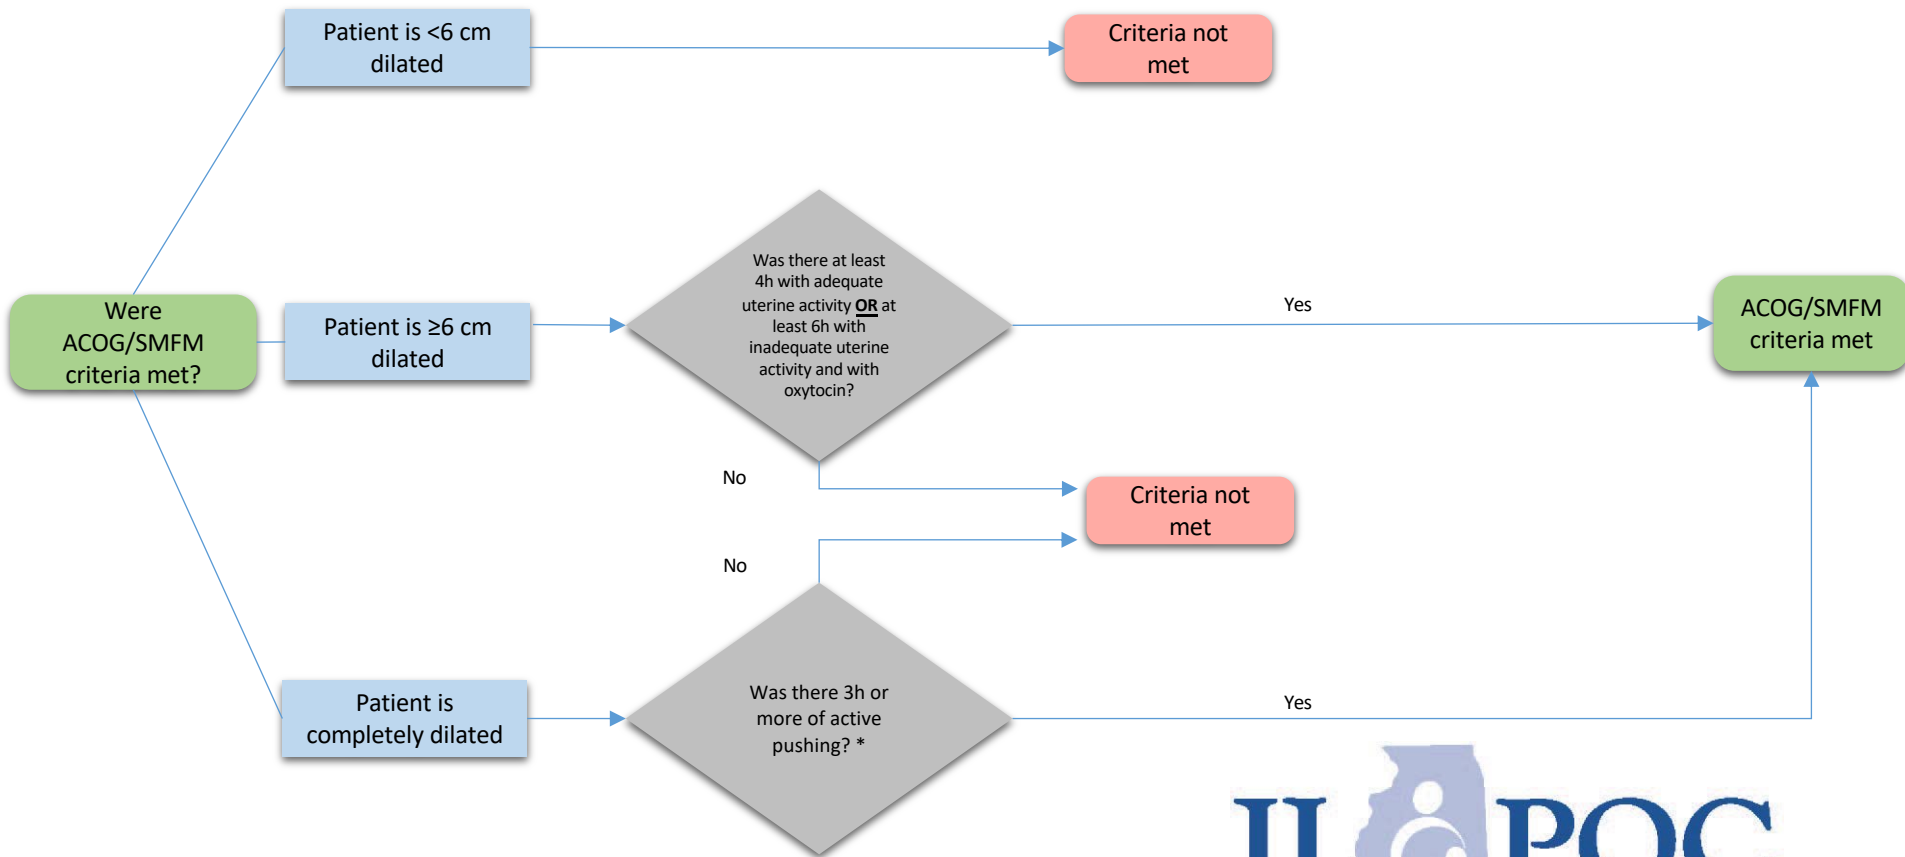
Were ACOG/SMFM criteria met?

Patient is <6 cm dilated

Criteria not met

Patient is ≥6 cm dilated

Was there at least 4h with adequate uterine activity OR at least 6h with inadequate uterine activity and with oxytocin?

Yes

ACOG/SMFM criteria met

No

Criteria not met

No

Patient is completely dilated

Was there 3h or more of active pushing? *

Yes

ILPQC